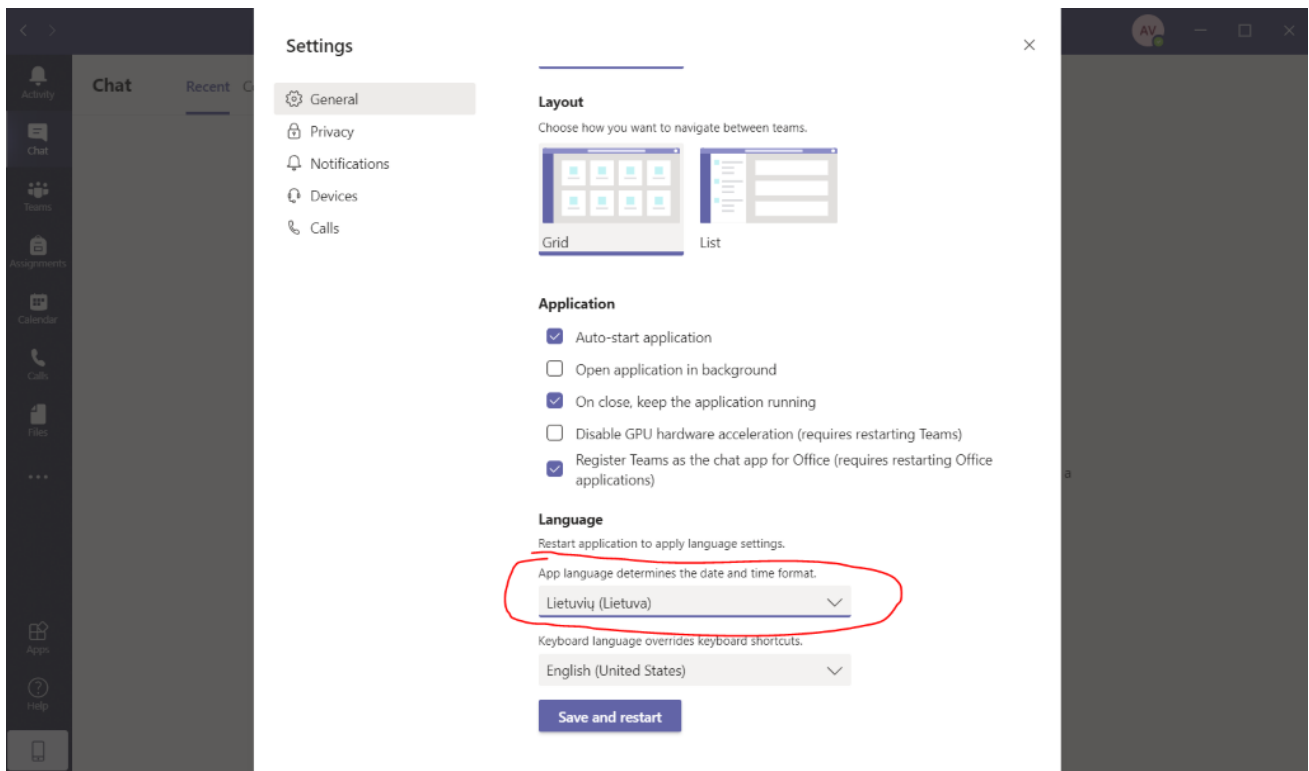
AV

Activity
Chat
Teams
Assignments
Calendar
Calls
Files
...
Apps
Help

Chat
Recent C

Settings

General
Privacy
Notifications
Devices
Calls

Layout
Choose how you want to navigate between teams.
Grid
List

Application
Auto-start application
Open application in background
On close, keep the application running
Disable GPU hardware acceleration (requires restarting Teams)
Register Teams as the chat app for Office (requires restarting Office applications)

Language
Restart application to apply language settings.
App language determines the date and time format.
Lietuvių (Lietuva)
Keyboard language overrides keyboard shortcuts.
English (United States)
Save and restart

a